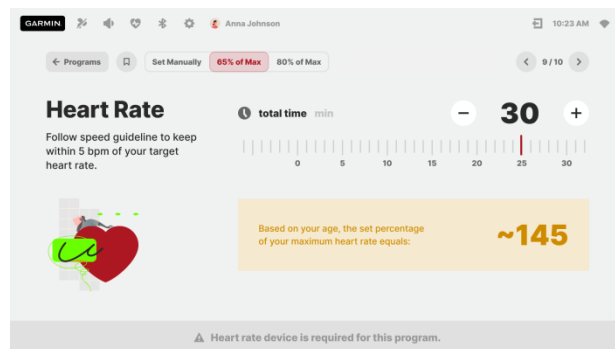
GARMIN Anna Johnson 10:23 AM

← Programs Set Manually 65% of Max 80% of Max 9 / 10

Heart Rate

Follow speed guideline to keep within 5 bpm of your target heart rate.

total time min − 30 +

0 5 10 15 20 25 30

Based on your age, the set percentage of your maximum heart rate equals: ~145

Heart rate device is required for this program.